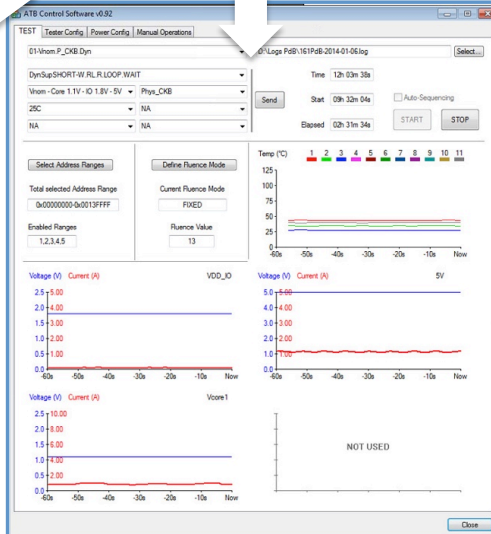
ATB Control Software v0.92

TEST | Tester Config | Power Config | Manual Operations

01-Vnom.P_CKB.Dyn

O:\Logs PdB\161PdB-2014-01-06.log

Select...

DynSupSHORT-W.RL.R.LOOP.WAIT

Vnom - Core 1.1V - IO 1.8V - 5V

Phys_CKB

25C

NA

NA

NA

Send

Time 12h 03m 38s

Start 09h 32m 04s

Elapsed 02h 31m 34s

Auto-Sequencing

START

STOP

Select Address Ranges

Total selected Address Range

0x00000000-0x0013FFFF

Enabled Ranges

1,2,3,4,5

Define Fluence Mode

Current Fluence Mode

FIXED

Fluence Value

13

Temp (°C) 1 2 3 4 5 6 7 8 9 10 11

125
100
75
50
25
0
-60s -50s -40s -30s -20s -10s Now

Voltage (V) Current (A) VDD_IO

2.5 5.00
2.0 4.00
1.5 3.00
1.0 2.00
0.5 1.00
0.0 0.00
-60s -50s -40s -30s -20s -10s Now

Voltage (V) Current (A) 5V

5.0 5.00
4.0 4.00
3.0 3.00
2.0 2.00
1.0 1.00
0.0 0.00
-60s -50s -40s -30s -20s -10s Now

Voltage (V) Current (A) Vcore1

2.5 10.00
2.0 8.00
1.5 6.00
1.0 4.00
0.5 2.00
0.0 0.00
-60s -50s -40s -30s -20s -10s Now

NOT USED

Close